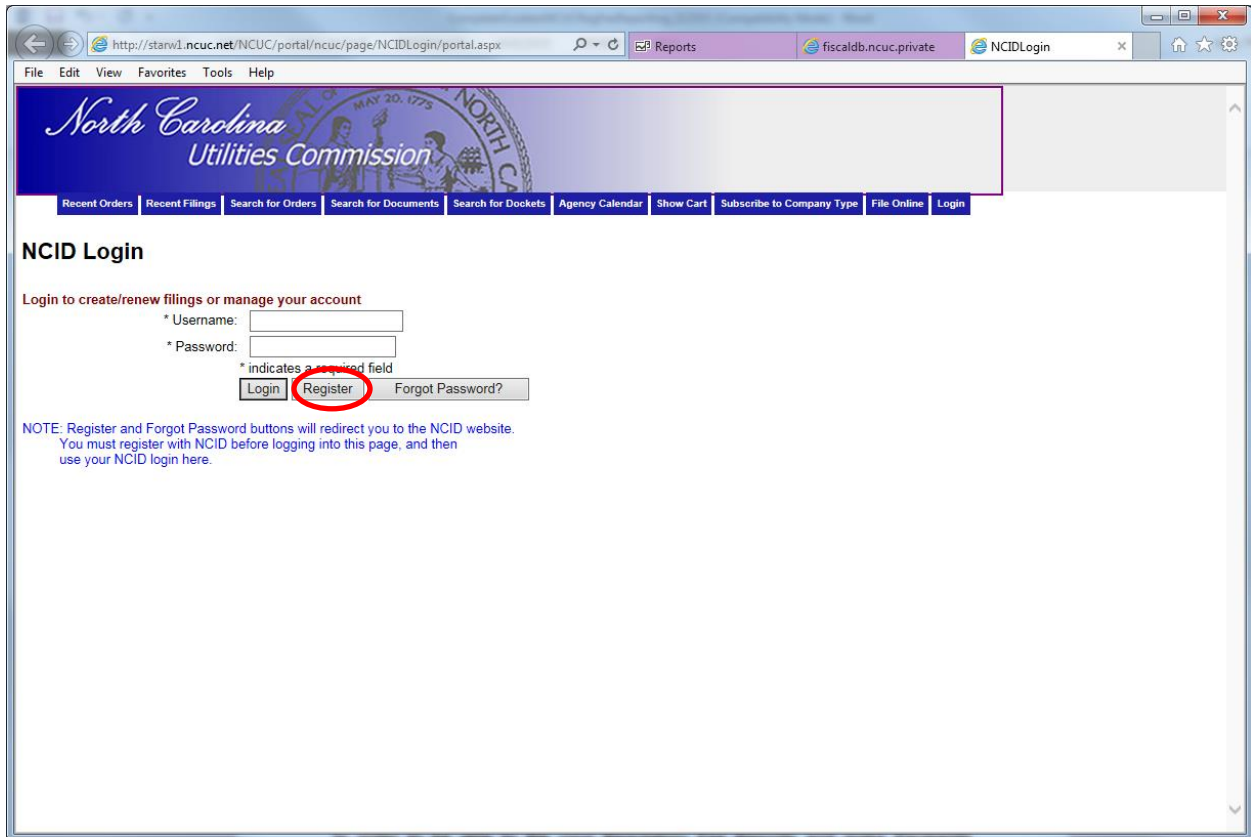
http://starw1.ncuc.net/NCUC/portal/ncuc/page/NCIDLogin/portal.aspx

Reports

fiscaldb.ncuc.private

NCIDLogin

File Edit View Favorites Tools Help

North Carolina
Utilities Commission

MAY 20, 1775

NORTH CA

Recent Orders | Recent Filings | Search for Orders | Search for Documents | Search for Dockets | Agency Calendar | Show Cart | Subscribe to Company Type | File Online | Login

NCID Login

Login to create/renew filings or manage your account

* Username:

* Password:

* indicates a required field

Login Register Forgot Password?

NOTE: Register and Forgot Password buttons will redirect you to the NCID website. You must register with NCID before logging into this page, and then use your NCID login here.